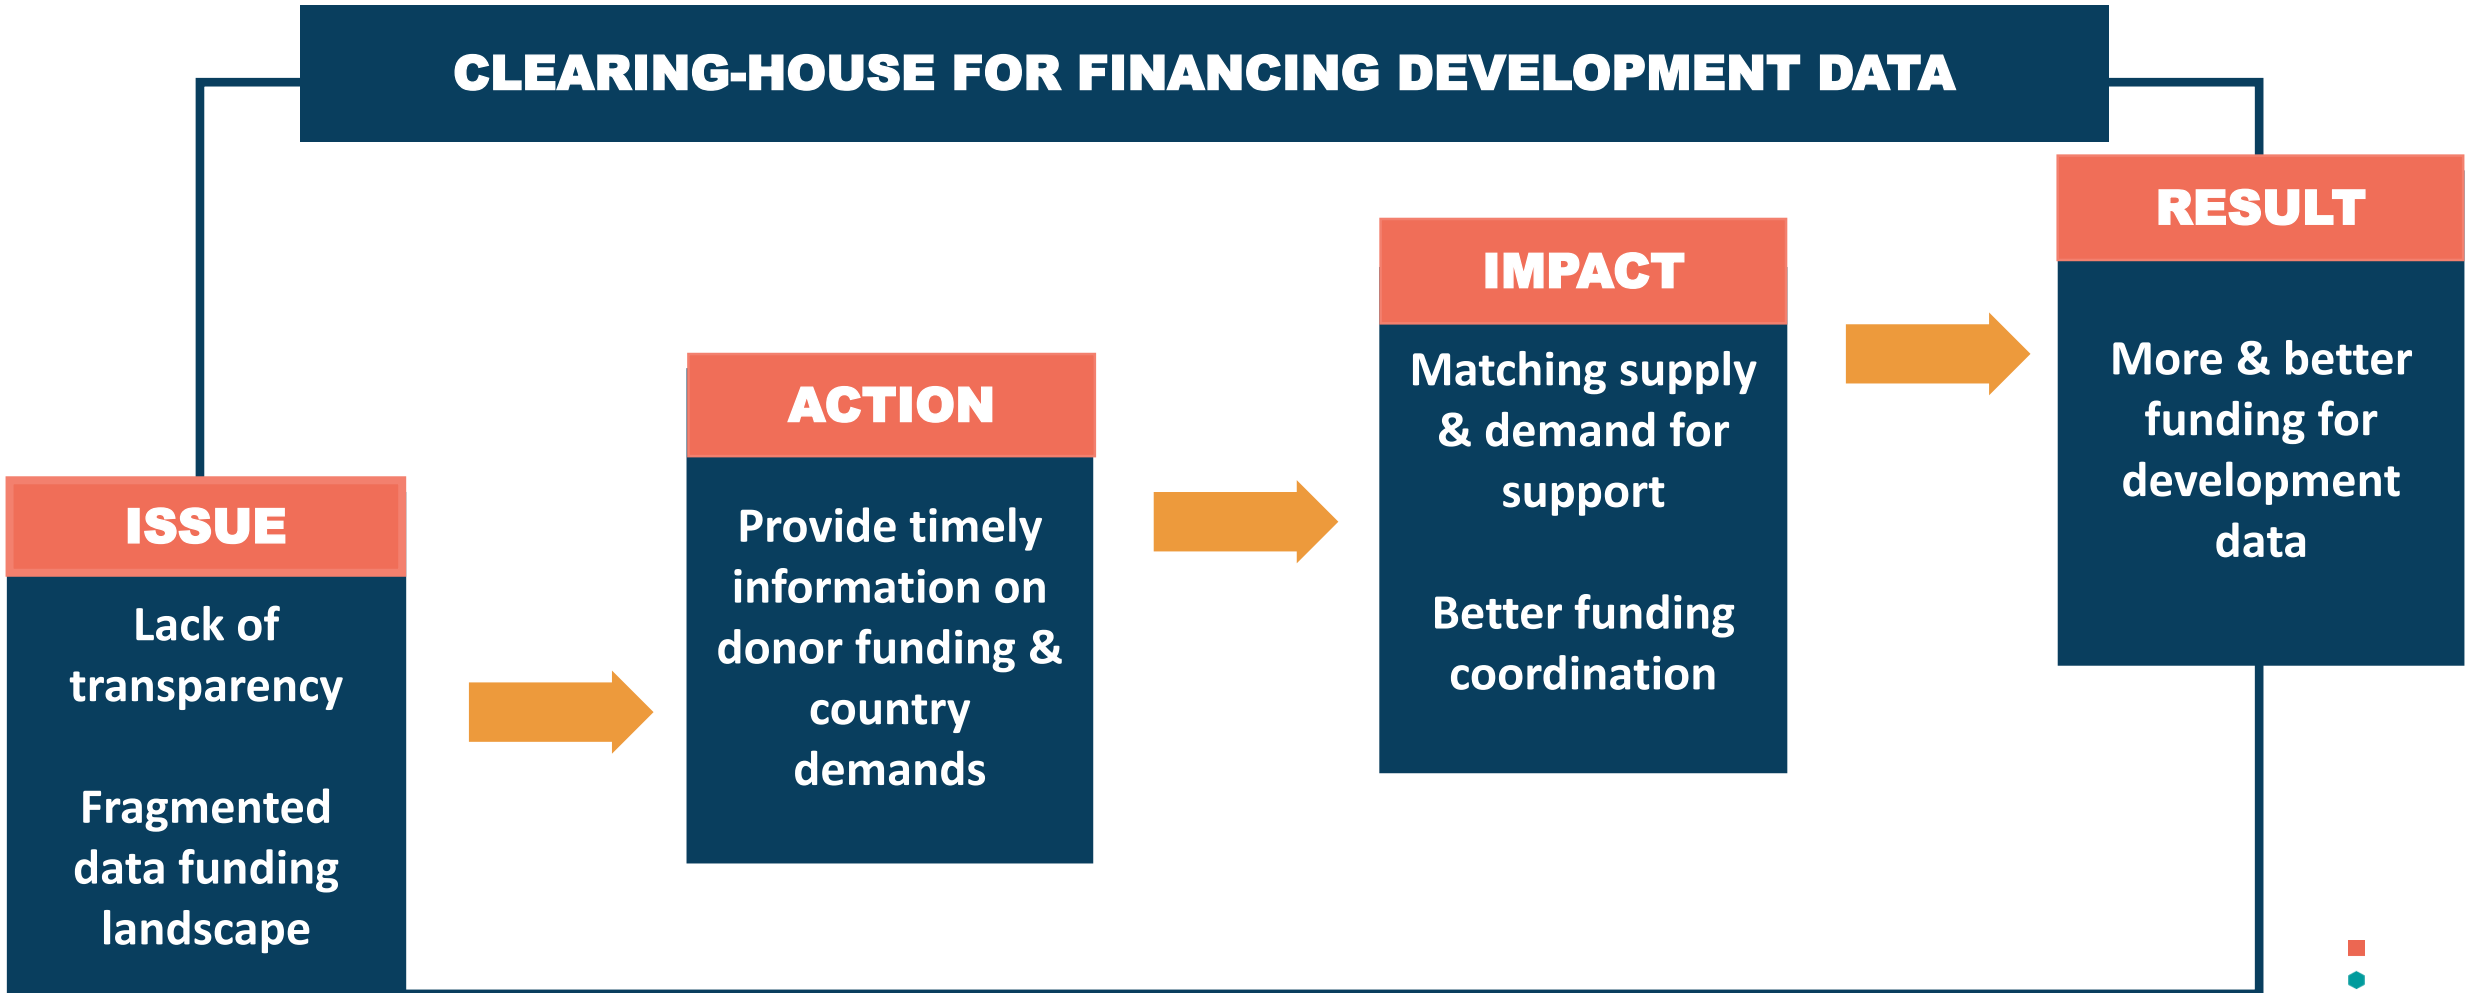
CLEARING-HOUSE FOR FINANCING DEVELOPMENT DATA

ISSUE

Lack of transparency

Fragmented data funding landscape

ACTION

Provide timely information on donor funding & country demands

IMPACT

Matching supply & demand for support

Better funding coordination

RESULT

More & better funding for development data